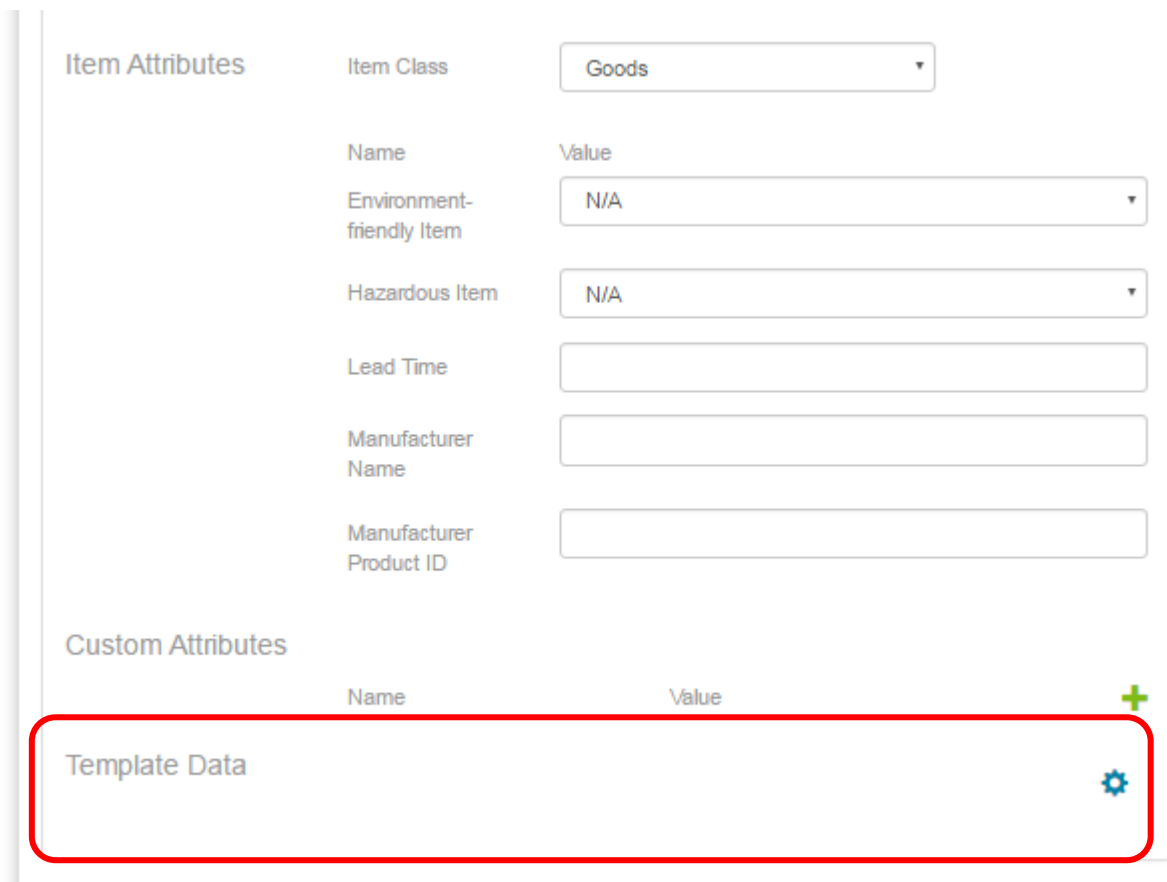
Item Attributes

Item Class | Goods

Name | Value

Environment-friendly Item | N/A

Hazardous Item | N/A

Lead Time

Manufacturer Name

Manufacturer Product ID

Custom Attributes

Name | Value

Template Data